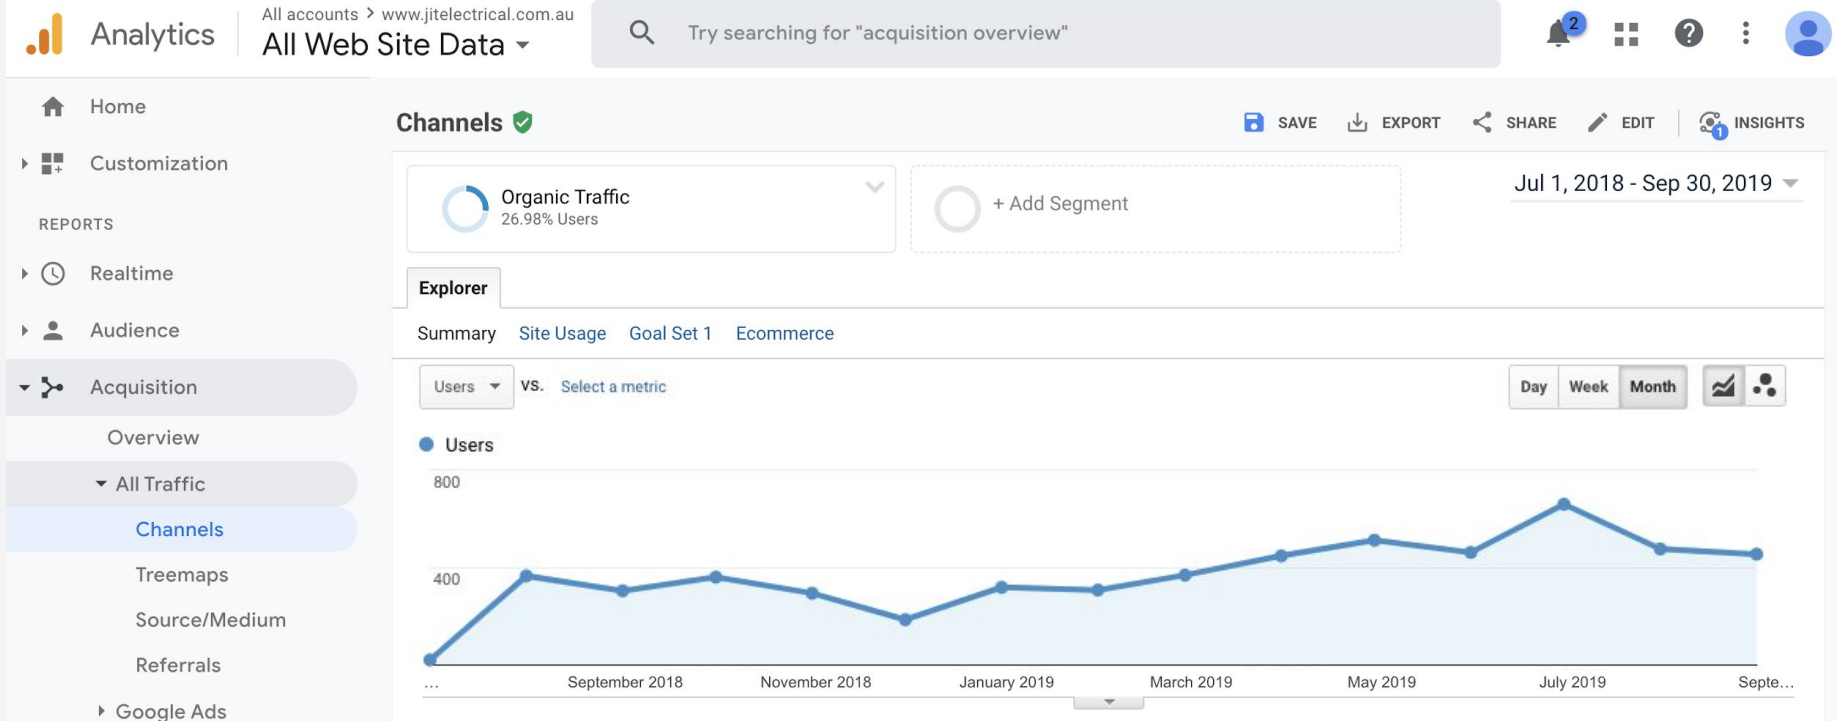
Analytics

All accounts > www.jitelectrical.com.au

All Web Site Data

Try searching for "acquisition overview"

2

Home

Customization

REPORTS

Realtime

Audience

Acquisition

Overview

All Traffic

Channels

Treemaps

Source/Medium

Referrals

Google Ads

Channels

SAVE EXPORT SHARE EDIT INSIGHTS

Organic Traffic
26.98% Users

+ Add Segment

Jul 1, 2018 - Sep 30, 2019

Explorer

Summary Site Usage Goal Set 1 Ecommerce

Users VS. Select a metric

Day Week Month

Users

800

400

... September 2018 November 2018 January 2019 March 2019 May 2019 July 2019 Septe...